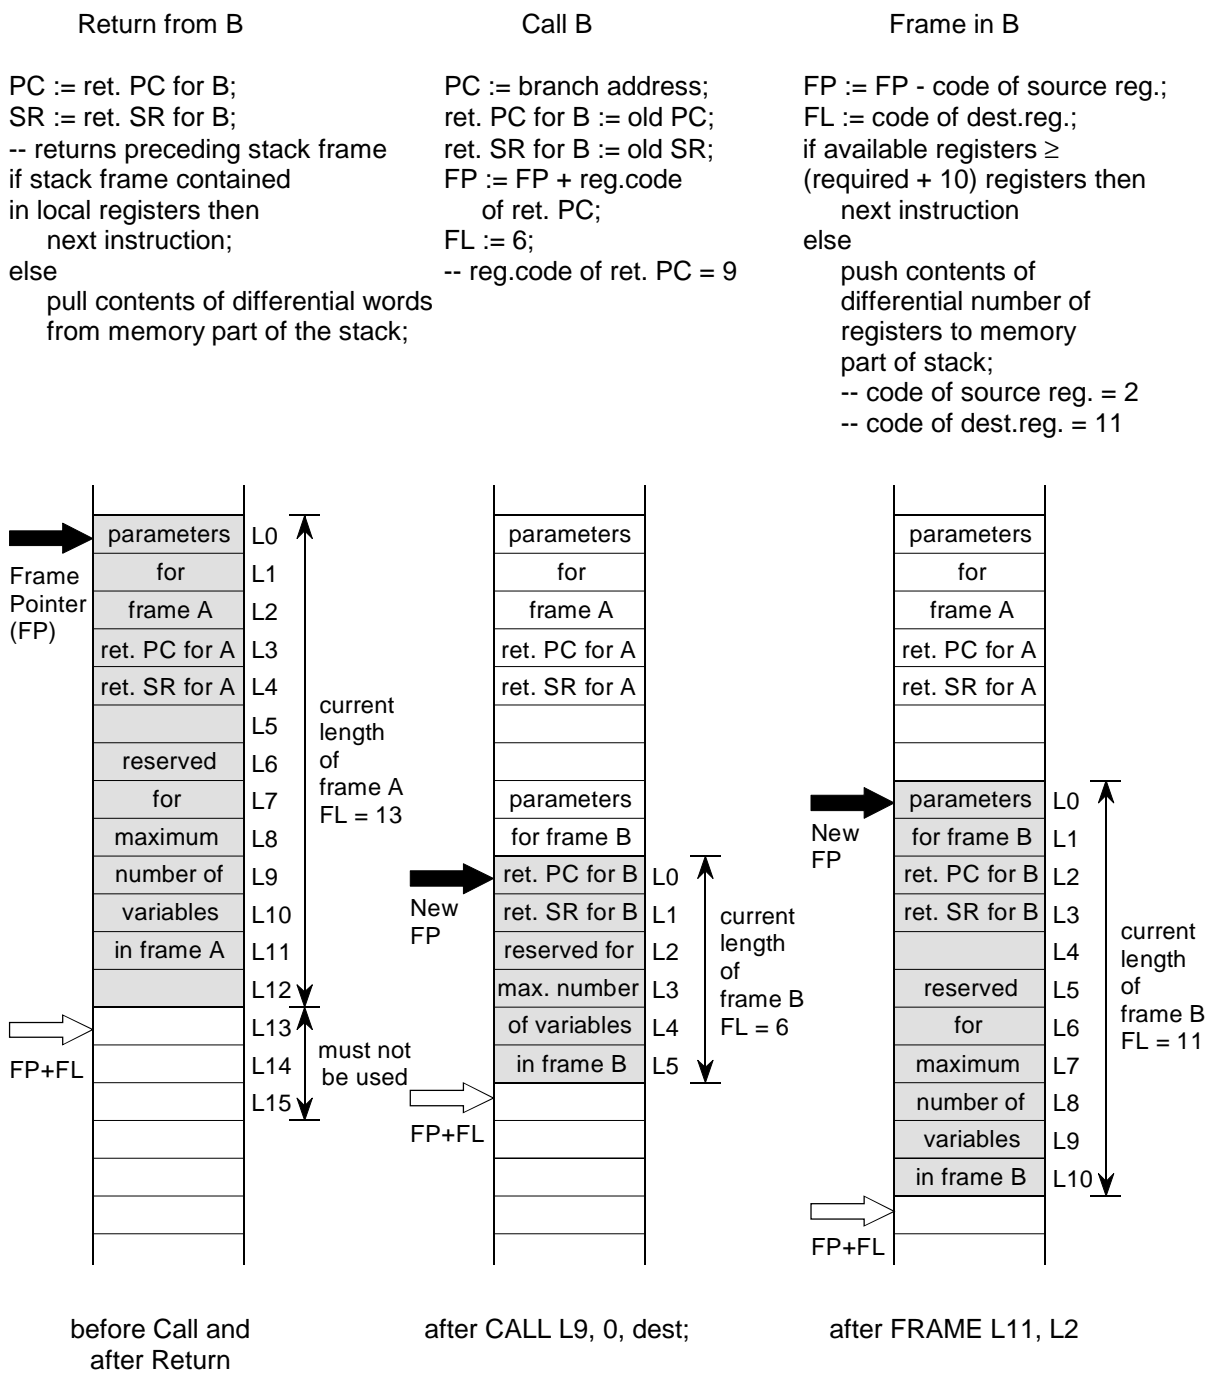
Return from B

PC := ret. PC for B;
SR := ret. SR for B;
-- returns preceding stack frame
if stack frame contained
in local registers then
next instruction;
else
pull contents of differential words
from memory part of the stack;

Call B

PC := branch address;
ret. PC for B := old PC;
ret. SR for B := old SR;
FP := FP + reg.code
of ret. PC;
FL := 6;
-- reg.code of ret. PC = 9

Frame in B

FP := FP - code of source reg.;
FL := code of dest.reg.;
if available registers ≥
(required + 10) registers then
next instruction
else
push contents of
differential number of
registers to memory
part of stack;
-- code of source reg. = 2
-- code of dest.reg. = 11

Frame Pointer (FP)

| | |
|---|---|
| parameters | L0 |
| for | L1 |
| frame A | L2 |
| ret. PC for A | L3 |
| ret. SR for A | L4 |
| | L5 |
| reserved | L6 |
| for | L7 |
| maximum | L8 |
| number of | L9 |
| variables | L10 |
| in frame A | L11 |
| | L12 |
| | L13 |
| | L14 |
| | L15 |

current length of frame A FL = 13

must not be used

FP+FL

before Call and after Return

| | |
|---|---|
| parameters | |
| for | |
| frame A | |
| ret. PC for A | |
| ret. SR for A | |
| | |
| | |
| parameters | |
| for frame B | |
| ret. PC for B | L0 |
| ret. SR for B | L1 |
| reserved for | L2 |
| max. number | L3 |
| of variables | L4 |
| in frame B | L5 |

New FP

current length of frame B FL = 6

FP+FL

after CALL L9, 0, dest;

| | |
|---|---|
| parameters | |
| for | |
| frame A | |
| ret. PC for A | |
| ret. SR for A | |
| | |
| | |
| parameters | L0 |
| for frame B | L1 |
| ret. PC for B | L2 |
| ret. SR for B | L3 |
| | L4 |
| reserved | L5 |
| for | L6 |
| maximum | L7 |
| number of | L8 |
| variables | L9 |
| in frame B | L10 |

New FP

current length of frame B FL = 11

FP+FL

after FRAME L11, L2